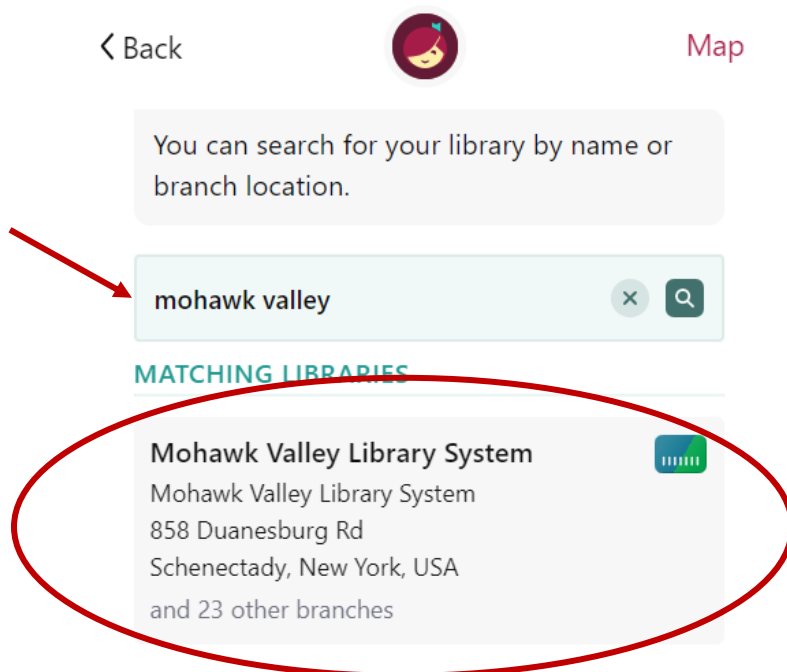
Back

Map

You can search for your library by name or branch location.

mohawk valley

MATCHING LIBRARIES

Mohawk Valley Library System
Mohawk Valley Library System
858 Duanesburg Rd
Schenectady, New York, USA
and 23 other branches